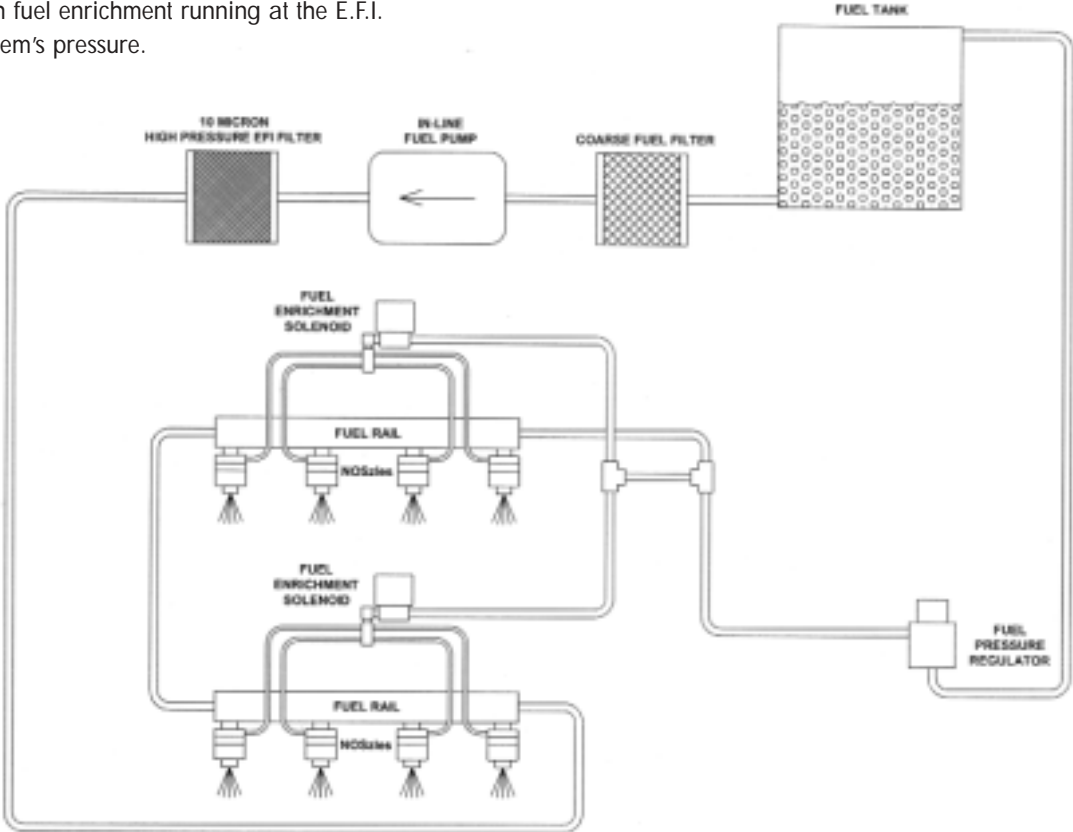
n fuel enrichment running at the E.F.I. em's pressure.

FUEL TANK

10 MICRON HIGH PRESSURE EFI FILTER

IN-LINE FUEL PUMP

COARSE FUEL FILTER

FUEL ENRICHMENT SOLENOID

FUEL RAIL

NOSzles

FUEL ENRICHMENT SOLENOID

FUEL PRESSURE REGULATOR

FUEL RAIL

NOSzles